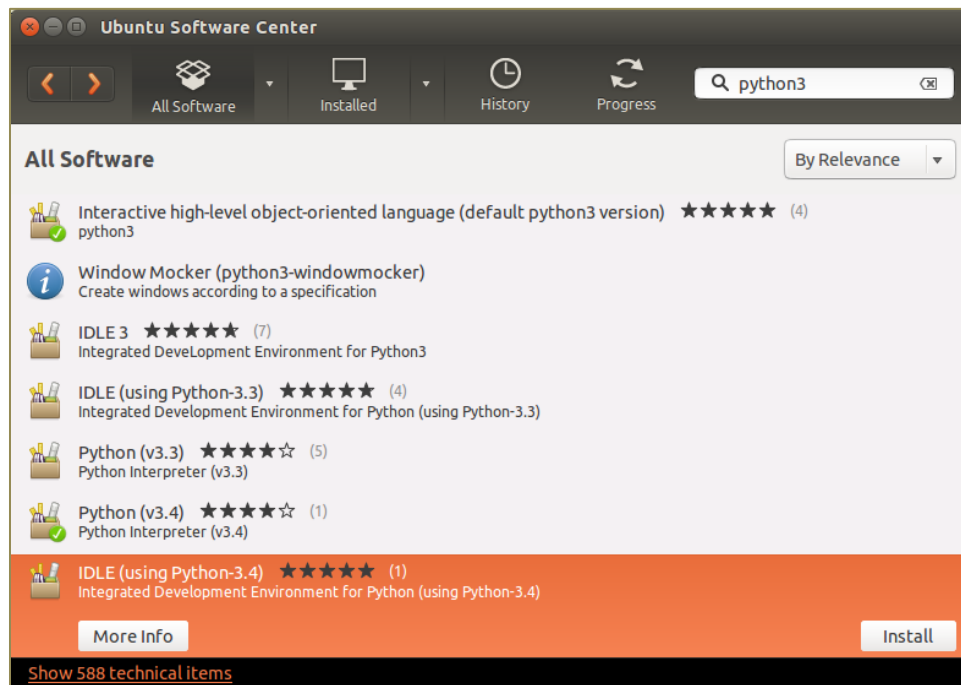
Ubuntu Software Center

All Software

Installed

History

Progress

python3

All Software

By Relevance

Interactive high-level object-oriented language (default python3 version) ★★★★★ (4)
python3

Window Mocker (python3-windowmocker)
Create windows according to a specification

IDLE 3 ★★★★★ (7)
Integrated DeveLopment Environment for Python3

IDLE (using Python-3.3) ★★★★★ (4)
Integrated Development Environment for Python (using Python-3.3)

Python (v3.3) ★★★★☆ (5)
Python Interpreter (v3.3)

Python (v3.4) ★★★★☆ (1)
Python Interpreter (v3.4)

IDLE (using Python-3.4) ★★★★★ (1)
Integrated Development Environment for Python (using Python-3.4)

More Info

Install

Show 588 technical items